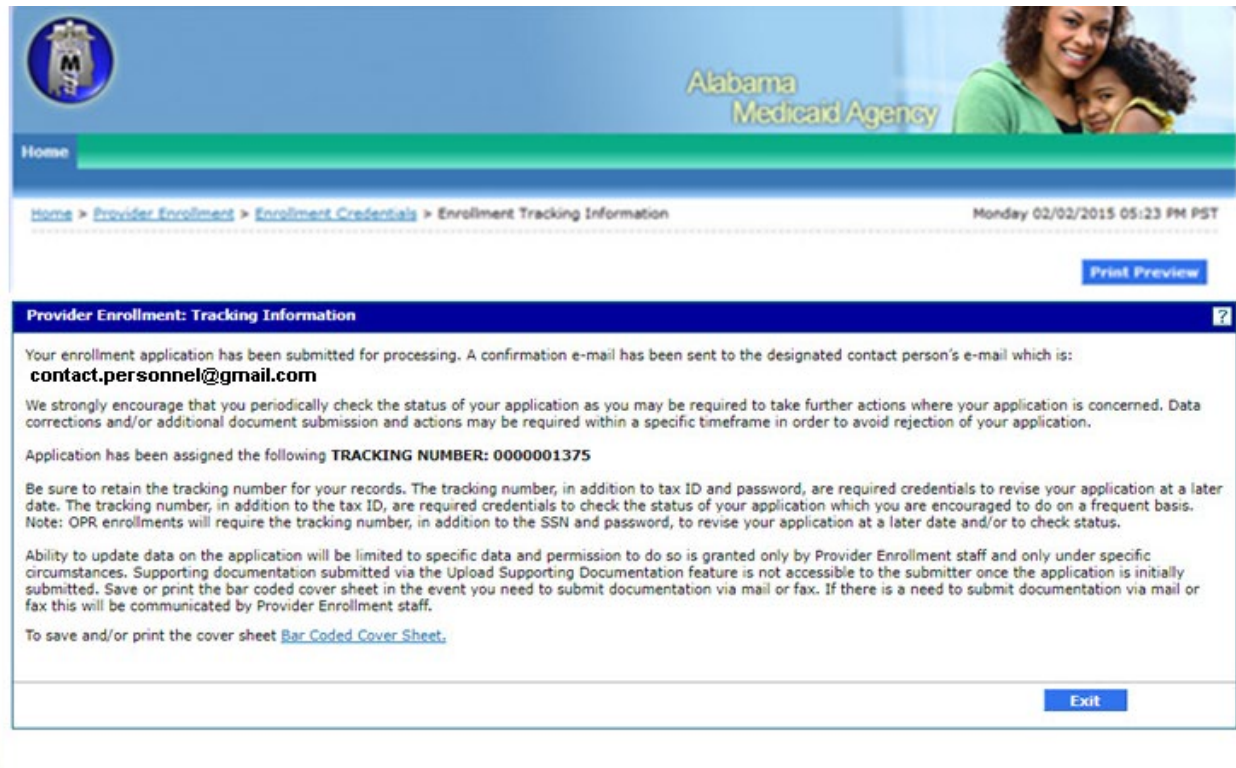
Alabama Medicaid Agency

Home

Home > Provider Enrollment > Enrollment Credentials > Enrollment Tracking Information

Monday 02/02/2015 05:23 PM PST

Print Preview

Provider Enrollment: Tracking Information

?

Your enrollment application has been submitted for processing. A confirmation e-mail has been sent to the designated contact person's e-mail which is:
contact.personnel@gmail.com

We strongly encourage that you periodically check the status of your application as you may be required to take further actions where your application is concerned. Data corrections and/or additional document submission and actions may be required within a specific timeframe in order to avoid rejection of your application.

Application has been assigned the following TRACKING NUMBER: 0000001375

Be sure to retain the tracking number for your records. The tracking number, in addition to tax ID and password, are required credentials to revise your application at a later date. The tracking number, in addition to the tax ID, are required credentials to check the status of your application which you are encouraged to do on a frequent basis. Note: OPR enrollments will require the tracking number, in addition to the SSN and password, to revise your application at a later date and/or to check status.

Ability to update data on the application will be limited to specific data and permission to do so is granted only by Provider Enrollment staff and only under specific circumstances. Supporting documentation submitted via the Upload Supporting Documentation feature is not accessible to the submitter once the application is initially submitted. Save or print the bar coded cover sheet in the event you need to submit documentation via mail or fax. If there is a need to submit documentation via mail or fax this will be communicated by Provider Enrollment staff.

To save and/or print the cover sheet Bar Coded Cover Sheet.

Exit